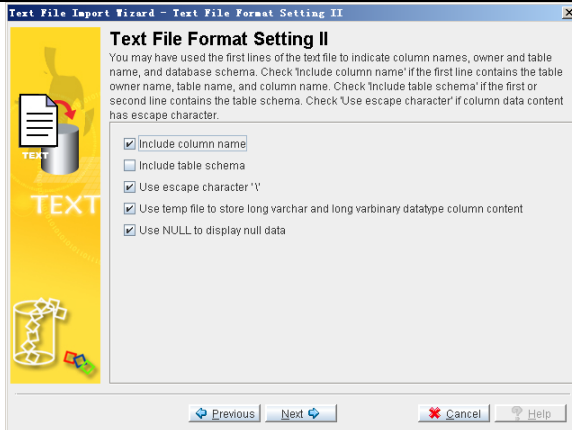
Text File Import Wizard - Text File Format Setting II

Text File Format Setting II

You may have used the first lines of the text file to indicate column names, owner and table name, and database schema. Check 'Include column name' if the first line contains the table owner name, table name, and column name. Check 'Include table schema' if the first or second line contains the table schema. Check 'Use escape character' if column data content has escape character.

TEXT

TEXT

Include column name

Include table schema

Use escape character '\'

Use temp file to store long varchar and long varbinary datatype column content

Use NULL to display null data

Previous

Next

Cancel

Help